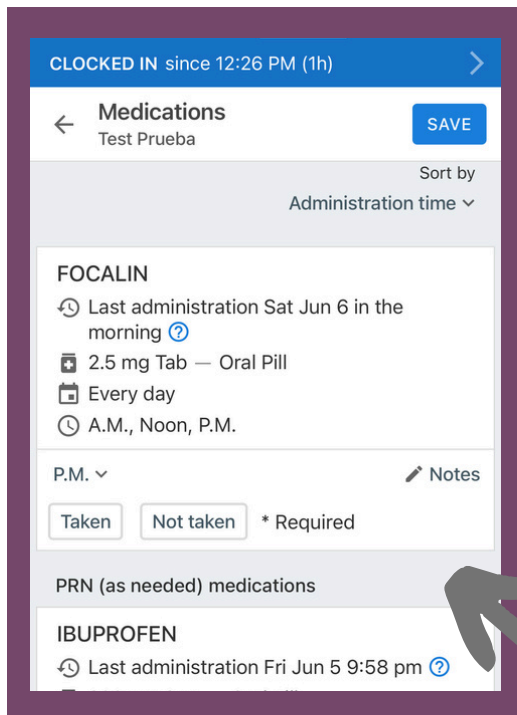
CLOCKED IN since 12:26 PM (1h)

Medications
Test Prueba

SAVE

Sort by
Administration time

FOCALIN
Last administration Sat Jun 6 in the morning ?
2.5 mg Tab — Oral Pill
Every day
A.M., Noon, P.M.

P.M.
Notes

Taken
Not taken
* Required

PRN (as needed) medications

IBUPROFEN
Last administration Fri Jun 5 9:58 pm ?
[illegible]